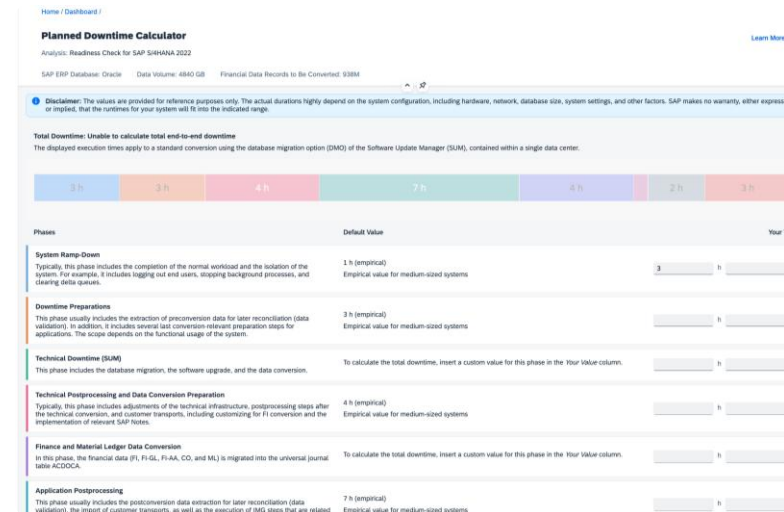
Home / Dashboard /

Planned Downtime Calculator

Analysis: Readiness Check for SAP S/4HANA 2022

Learn More

SAP ERP Database: Oracle   Data Volume: 4840 GB   Financial Data Records to Be Converted: 938M

Disclaimer: The values are provided for reference purposes only. The actual durations highly depend on the system configuration, including hardware, network, database size, system settings, and other factors. SAP makes no warranty, either express or implied, that the runtimes for your system will fit into the indicated range.

Total Downtime: Unable to calculate total end-to-end downtime

The displayed execution times apply to a standard conversion using the database migration option (DMO) of the Software Update Manager (SUM), contained within a single data center.

3 h | 3 h | 4 h | 7 h | 4 h | 2 h | 3 h

| Phases | Default Value | Your |
|---|---|---|
| System Ramp-Down<br>Typically, this phase includes the completion of the normal workload and the isolation of the system. For example, it includes logging out end users, stopping background processes, and clearing delta queues. | 1 h (empirical)<br>Empirical value for medium-sized systems | 3 h |
| Downtime Preparations<br>This phase usually includes the extraction of preconversion data for later reconciliation (data validation). In addition, it includes several last conversion-relevant preparation steps for applications. The scope depends on the functional usage of the system. | 3 h (empirical)<br>Empirical value for medium-sized systems | h |
| Technical Downtime (SUM)<br>This phase includes the database migration, the software upgrade, and the data conversion. | To calculate the total downtime, insert a custom value for this phase in the Your Value column. | h |
| Technical Postprocessing and Data Conversion Preparation<br>Typically, this phase includes adjustments of the technical infrastructure, postprocessing steps after the technical conversion, and customer transports, including customizing for FI conversion and the implementation of relevant SAP Notes. | 4 h (empirical)<br>Empirical value for medium-sized systems | h |
| Finance and Material Ledger Data Conversion<br>In this phase, the financial data (FI, FI-GL, FI-AA, CO, and ML) is migrated into the universal journal table ACDOCA. | To calculate the total downtime, insert a custom value for this phase in the Your Value column. | h |
| Application Postprocessing<br>This phase usually includes the postconversion data extraction for later reconciliation (data validation), the import of customer transports, as well as the execution of IMG steps that are related | 7 h (empirical)<br>Empirical value for medium-sized systems | h |